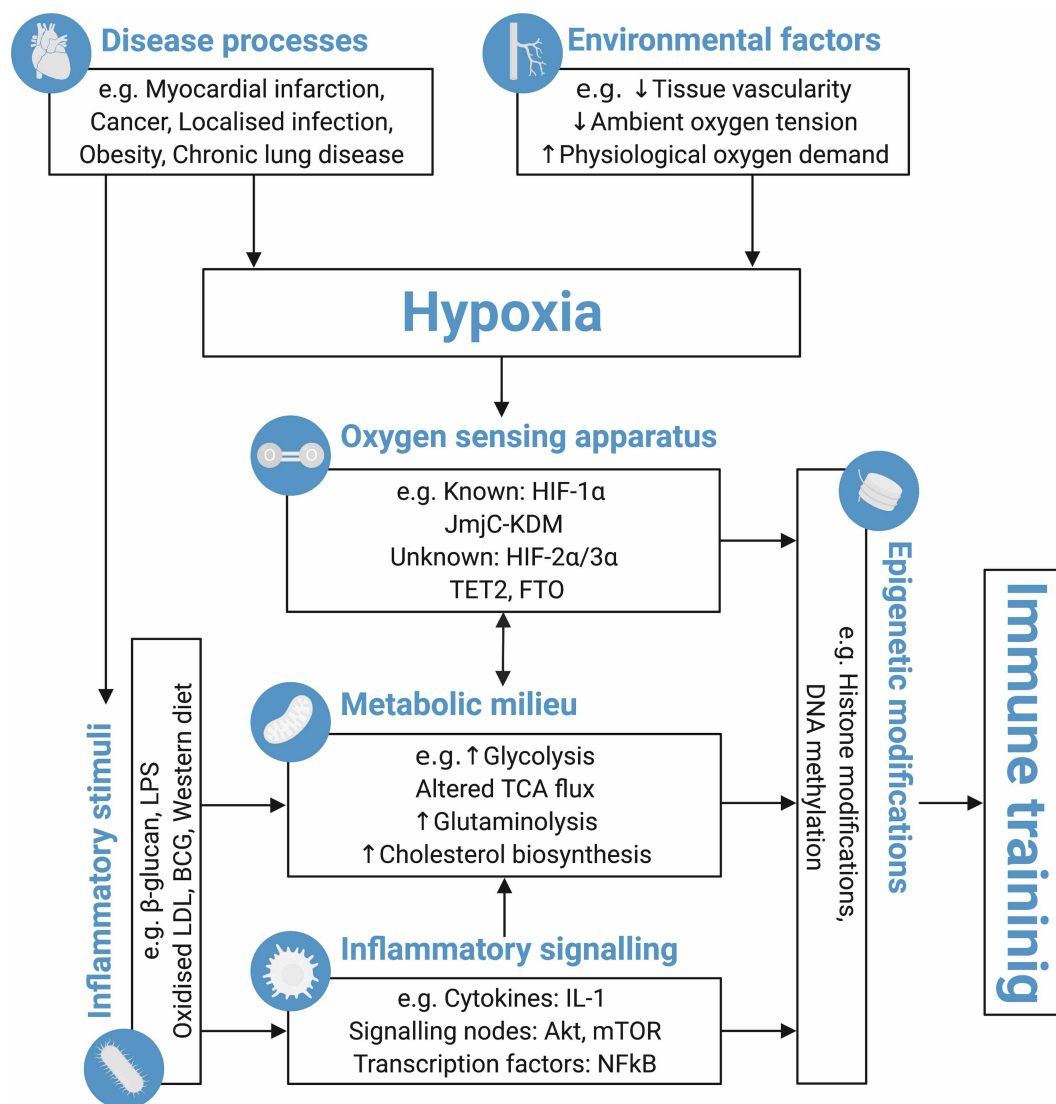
Disease processes

e.g. Myocardial infarction, Cancer, Localised infection, Obesity, Chronic lung disease

Environmental factors

e.g. ↓Tissue vascularity ↓Ambient oxygen tension ↑Physiological oxygen demand

Hypoxia

Oxygen sensing apparatus

e.g. Known: HIF-1α JmjC-KDM Unknown: HIF-2α/3α TET2, FTO

Inflammatory stimuli

e.g. β-glucan, LPS Oxidised LDL, BCG, Western diet

Metabolic milieu

e.g. ↑Glycolysis Altered TCA flux ↑Glutaminolysis ↑Cholesterol biosynthesis

Inflammatory signalling

e.g. Cytokines: IL-1 Signalling nodes: Akt, mTOR Transcription factors: NFkB

Epigenetic modifications

e.g. Histone modifications, DNA methylation

Immune traininig